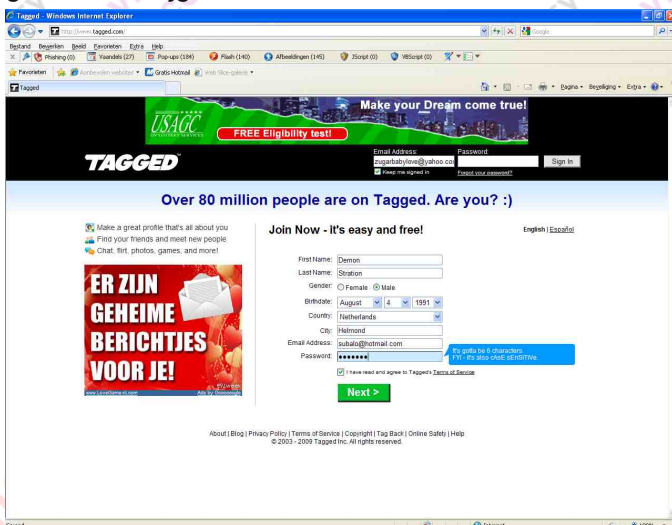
Tagged - Windows Internet Explorer

http://www.tagged.com/

Google

Bestand Bewerken Beeld Favorieten Extra Help

Phishing (0) Vaandels (27) Pop-ups (184) Flash (140) Afbeeldingen (145) JScript (0) VBScript (0)

Favorieten Aanbevolen websites Gratis Hotmail Web Slice-galerie

Tagged

Pagina Beveiliging Extra

USAGC

Make your Dream come true!

FREE Eligibility test!

TAGGED

Email Address: zugarbabylove@yahoo.com

Password:

Sign In

Keep me signed in

Forgot your password?

Over 80 million people are on Tagged. Are you? :)

Make a great profile that's all about you
Find your friends and meet new people
Chat, flirt, photos, games, and more!

ER ZIJN GEHEIME BERICHTJES VOOR JE!

www.LoveGame-nl.com

Ads by Clicksor

Join Now - it's easy and free!

English | Español

First Name: Demon

Last Name: Stration

Gender: Female Male

Birthdate: August 4 1991

Country: Netherlands

City: Helmond

Email Address: subalo@hotmail.com

Password: ••••••••

It's gotta be 6 characters
FYI - it's also cAsE sEnSiTiVe.

I have read and agree to Tagged's Terms of Service

Next >

About | Blog | Privacy Policy | Terms of Service | Copyright | Tag Back | Online Safety | Help
© 2003 - 2009 Tagged Inc. All rights reserved.

Gereed

Internet